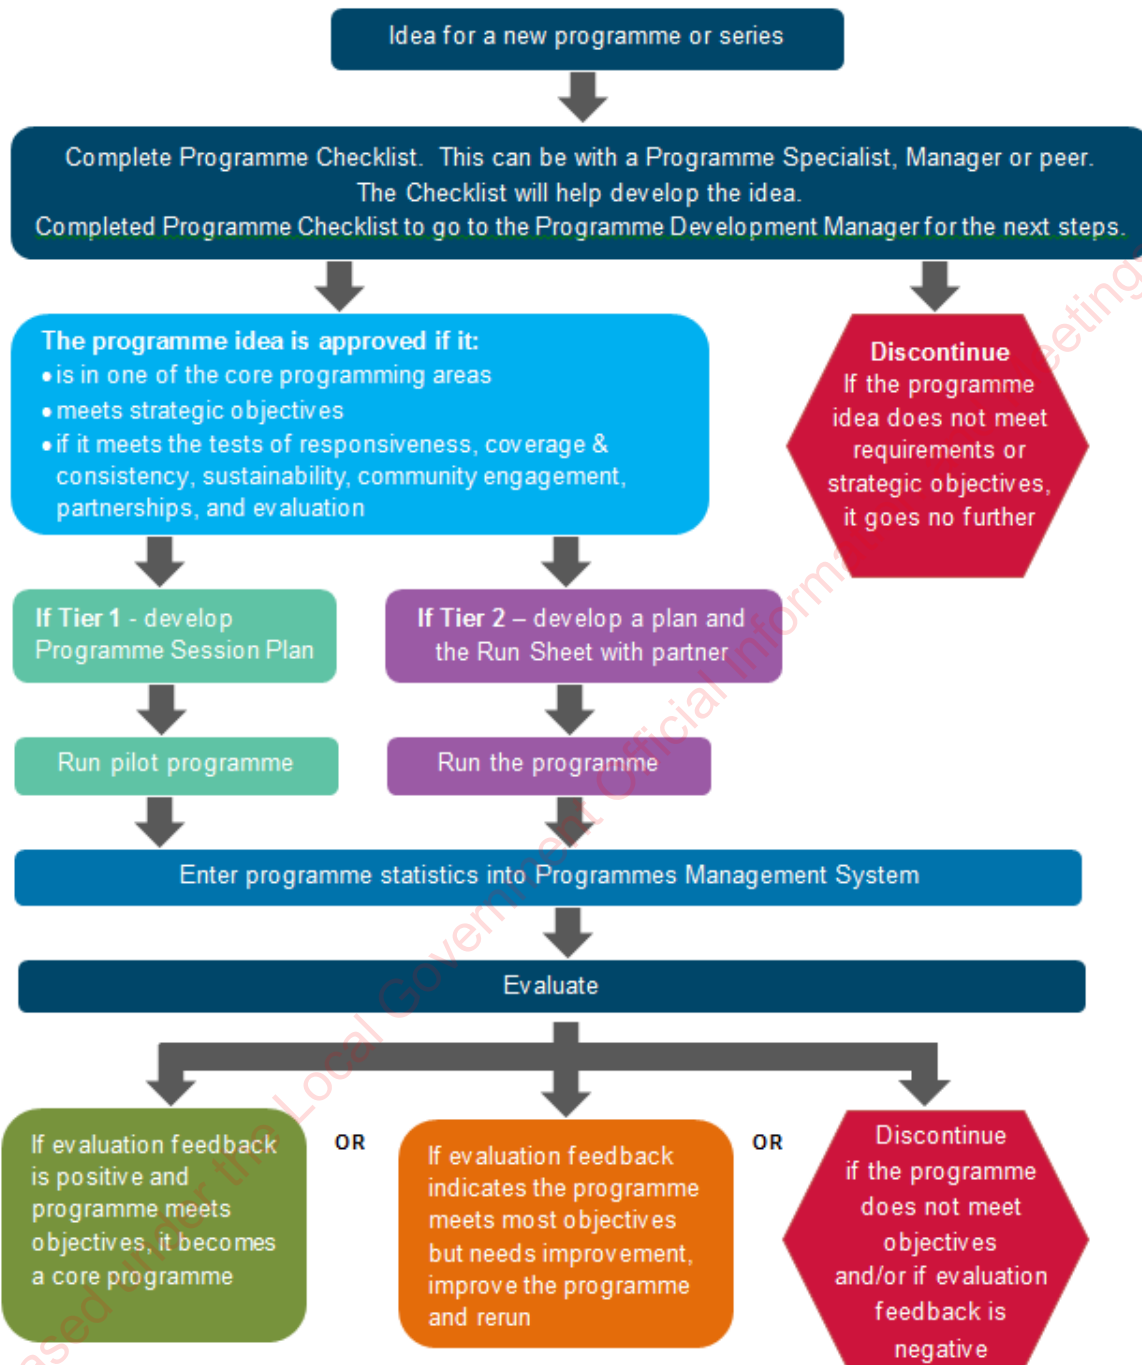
Idea for a new programme or series

Complete Programme Checklist. This can be with a Programme Specialist, Manager or peer. The Checklist will help develop the idea. Completed Programme Checklist to go to the Programme Development Manager for the next steps.

The programme idea is approved if it:
• is in one of the core programming areas
• meets strategic objectives
• if it meets the tests of responsiveness, coverage & consistency, sustainability, community engagement, partnerships, and evaluation

Discontinue
If the programme idea does not meet requirements or strategic objectives, it goes no further

If Tier 1 - develop Programme Session Plan

If Tier 2 – develop a plan and the Run Sheet with partner

Run pilot programme

Run the programme

Enter programme statistics into Programmes Management System

Evaluate

If evaluation feedback is positive and programme meets objectives, it becomes a core programme

OR

If evaluation feedback indicates the programme meets most objectives but needs improvement, improve the programme and rerun

OR

Discontinue if the programme does not meet objectives and/or if evaluation feedback is negative

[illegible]ased under the Local Government Official Information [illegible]eeting